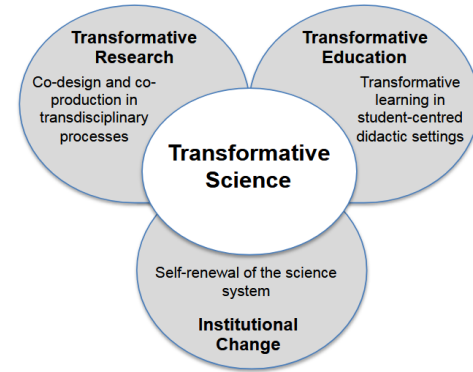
Transformative Research

Co-design and co-production in transdisciplinary processes

Transformative Education

Transformative learning in student-centred didactic settings

Transformative Science

Self-renewal of the science system

Institutional Change